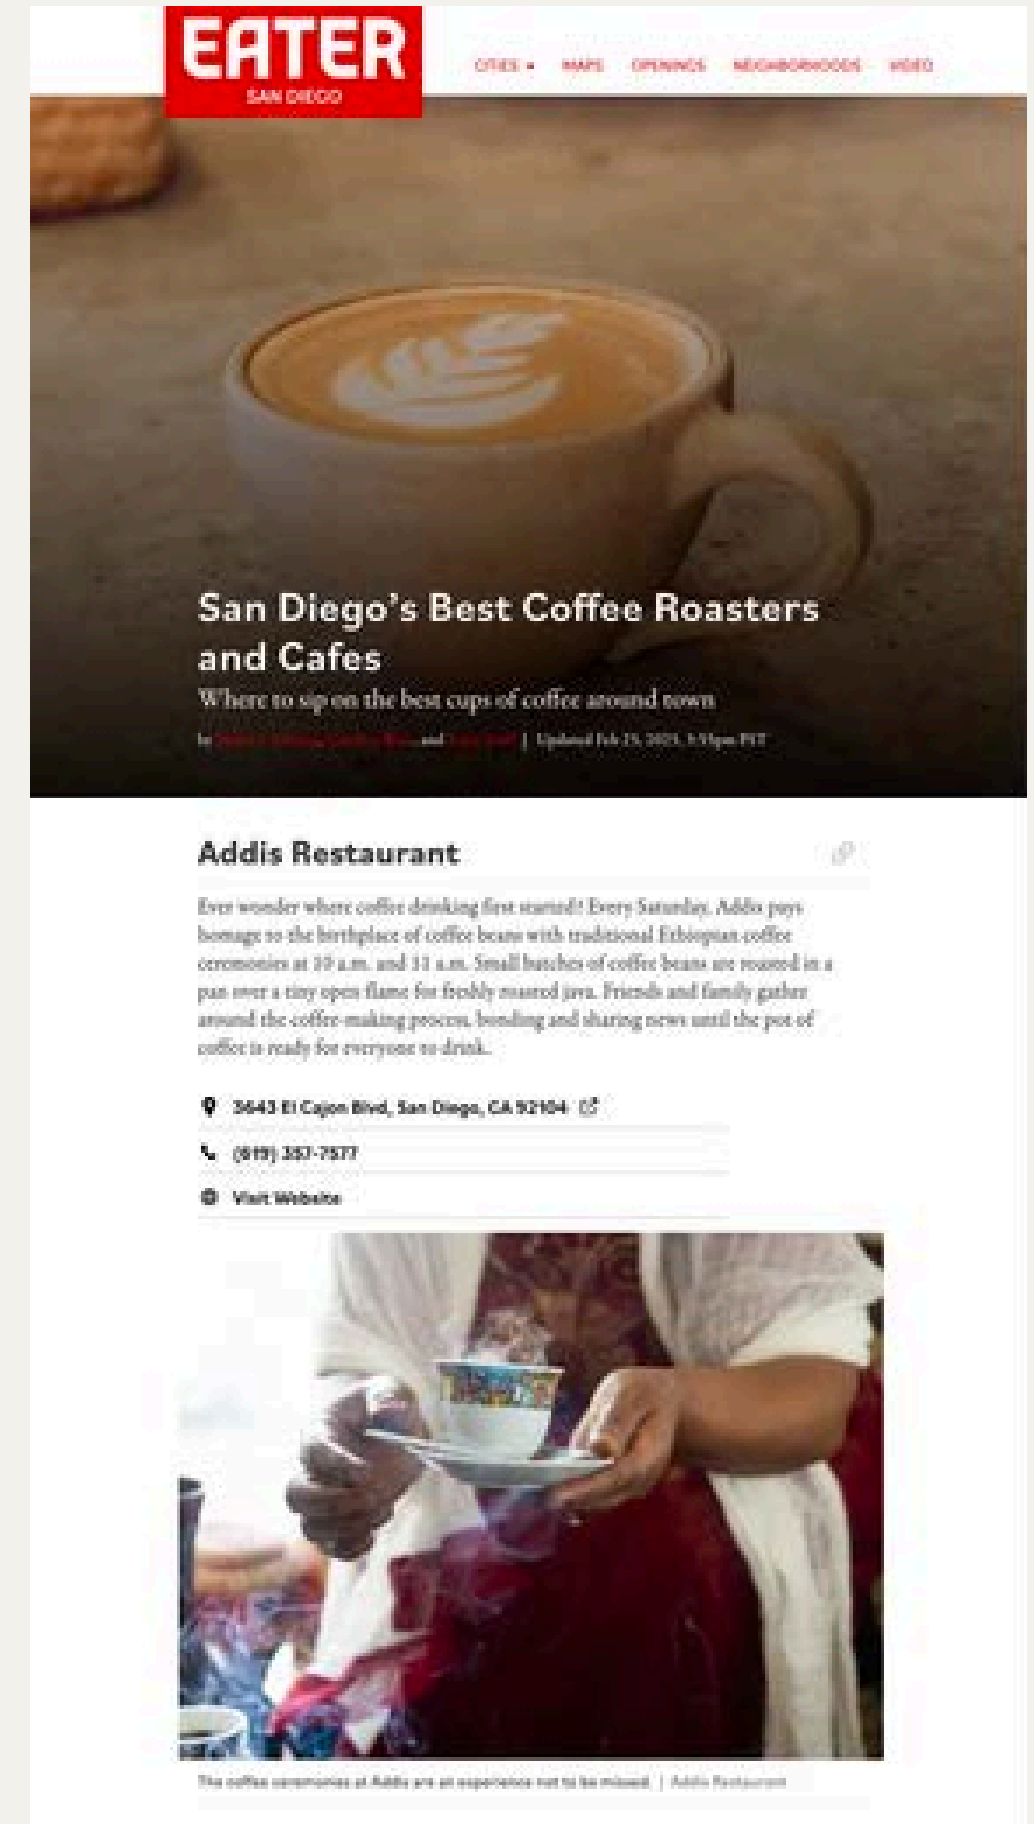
EATER
SAN DIEGO

CITIES MAPS OPENINGS NEIGHBORHOODS VIDEO

San Diego's Best Coffee Roasters and Cafes

Where to sip on the best cups of coffee around town

by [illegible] and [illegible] | Updated Feb 23, 2023, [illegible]pm PST

Addis Restaurant

Ever wonder where coffee drinking first started? Every Saturday, Addis pays homage to the birthplace of coffee beans with traditional Ethiopian coffee ceremonies at 10 a.m. and 11 a.m. Small batches of coffee beans are roasted in a pan over a tiny open flame for freshly roasted java. Friends and family gather around the coffee-making process, bonding and sharing news until the pot of coffee is ready for everyone to drink.

3643 El Cajon Blvd, San Diego, CA 92104

(619) 357-7577

Visit Website

The coffee ceremonies at Addis are an experience not to be missed. | Addis Restaurant